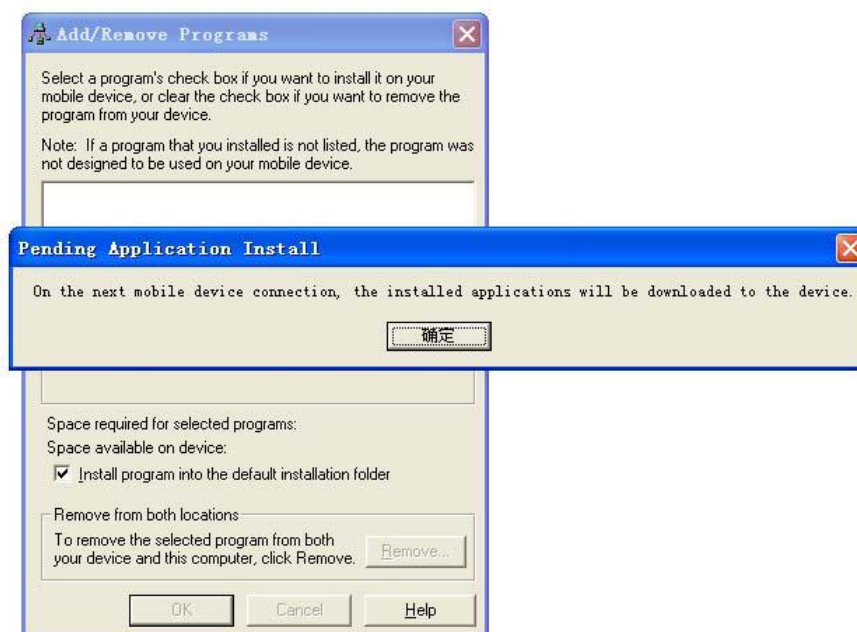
Add/Remove Programs

Select a program's check box if you want to install it on your mobile device, or clear the check box if you want to remove the program from your device.

Note: If a program that you installed is not listed, the program was not designed to be used on your mobile device.

Pending Application Install

On the next mobile device connection, the installed applications will be downloaded to the device.

确定

Space required for selected programs:

Space available on device:

Install program into the default installation folder

Remove from both locations

To remove the selected program from both your device and this computer, click Remove.

Remove...

OK

Cancel

Help